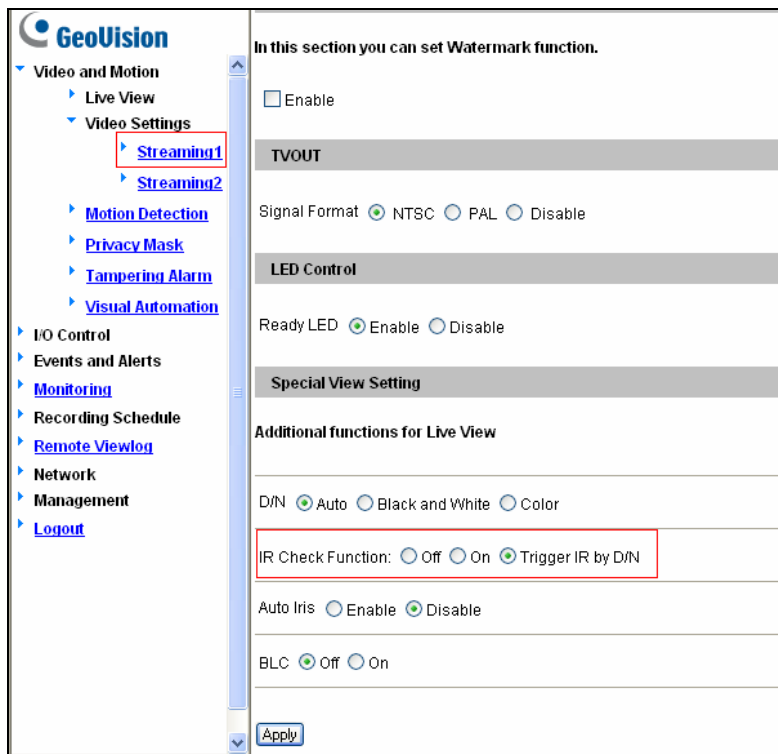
GeoVision
Video and Motion
Live View
Video Settings
Streaming1
Streaming2
Motion Detection
Privacy Mask
Tampering Alarm
Visual Automation
I/O Control
Events and Alerts
Monitoring
Recording Schedule
Remote Viewlog
Network
Management
Logout

In this section you can set Watermark function.

Enable

TVOUT

Signal Format NTSC PAL Disable

LED Control

Ready LED Enable Disable

Special View Setting

Additional functions for Live View

D/N Auto Black and White Color

IR Check Function: Off On Trigger IR by D/N

Auto Iris Enable Disable

BLC Off On

Apply